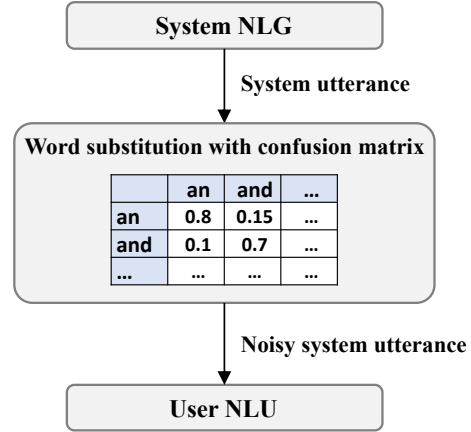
System NLG

System utterance

Word substitution with confusion matrix

| | an | and | … |
|---|---|---|---|
| an | 0.8 | 0.15 | … |
| and | 0.1 | 0.7 | … |
| … | … | … | … |

Noisy system utterance

User NLU